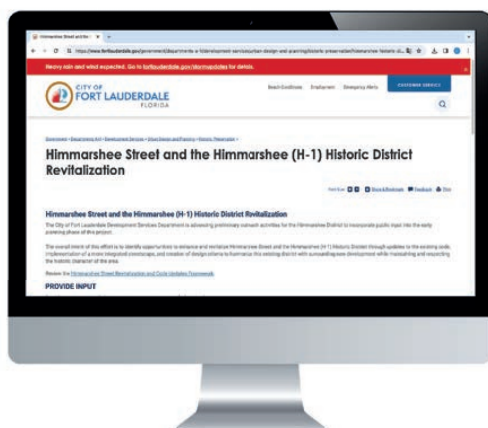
Himmarshee Street and the H ×

https://www.fortlauderdale.gov/government/departments-a-h/development-services/urban-design-and-planning/historic-preservation/himmarshee-historic-d...

Heavy rain and wind expected. Go to fortlauderdale.gov/stormupdates for details.

CITY OF FORT LAUDERDALE FLORIDA

Beach Conditions Employment Emergency Alerts CUSTOMER SERVICE

Government › Departments A-H › Development Services › Urban Design and Planning › Historic Preservation ›

Himmarshee Street and the Himmarshee (H-1) Historic District Revitalization

Font Size Share & Bookmark Feedback Print

Himmarshee Street and the Himmarshee (H-1) Historic District Revitalization

The City of Fort Lauderdale Development Services Department is advancing preliminary outreach activities for the Himmarshee District to incorporate public input into the early planning phase of this project.

The overall intent of this effort is to identify opportunities to enhance and revitalize Himmarshee Street and the Himmarshee (H-1) Historic District through updates to the existing code, implementation of a more integrated streetscape, and creation of design criteria to harmonize this existing district with surrounding new development while maintaining and respecting the historic character of the area.

Review the Himmarshee Street Revitalization and Code Updates Framework.

PROVIDE INPUT